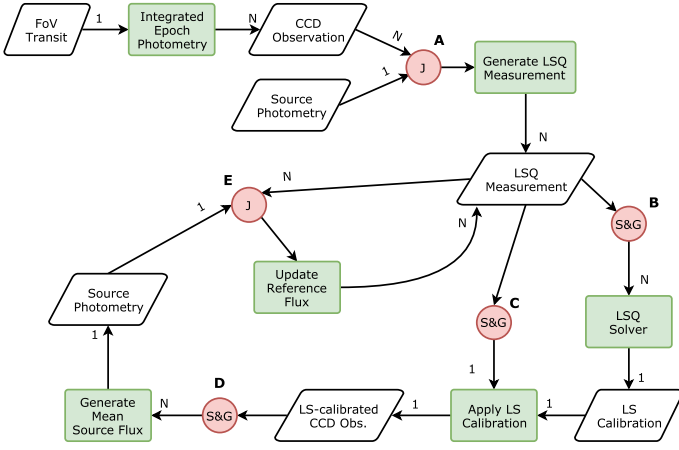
FoV Transit
1
Integrated Epoch Photometry
N
CCD Observation
N
A
J
1
Source Photometry
Generate LSQ Measurement
N
LSQ Measurement
N
E
J
1
B
S&G
N
Update Reference Flux
N
Source Photometry
1
C
S&G
N
LSQ Solver
1
1
D
Generate Mean Source Flux
N
S&G
LS-calibrated CCD Obs.
1
Apply LS Calibration
1
LS Calibration